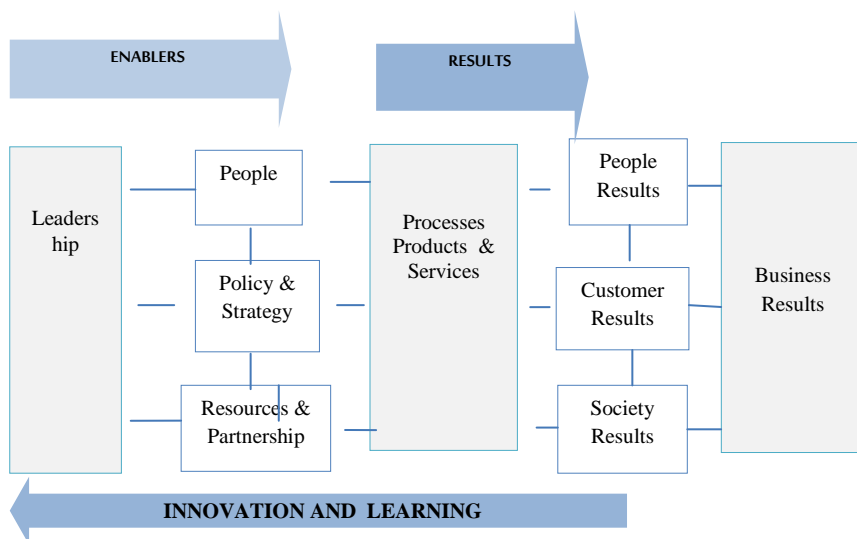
ENABLERS

RESULTS

Leaders hip

People

Policy & Strategy

Resources & Partnership

Processes Products & Services

People Results

Customer Results

Society Results

Business Results

INNOVATION AND LEARNING